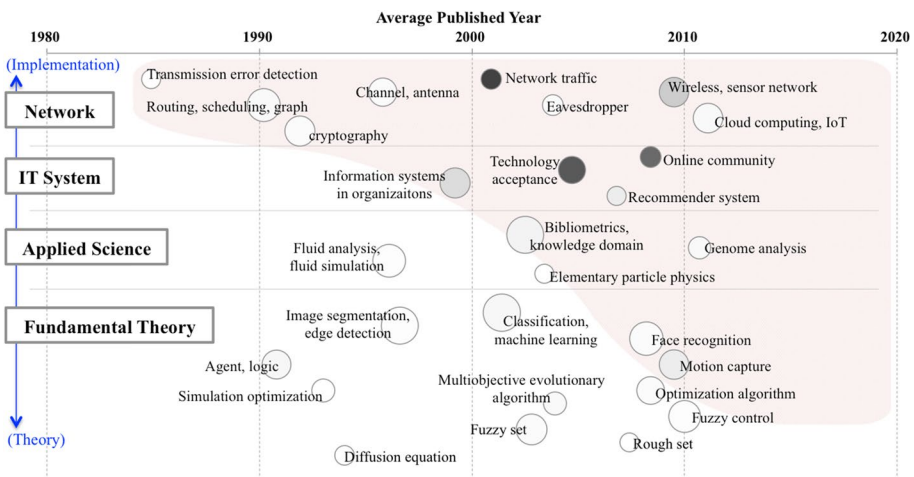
Average Published Year

1980
1990
2000
2010
2020

(Implementation)
(Theory)

Network
IT System
Applied Science
Fundamental Theory

Transmission error detection
Routing, scheduling, graph
Channel, antenna
cryptography
Network traffic
Eavesdropper
Wireless, sensor network
Cloud computing, IoT
Technology acceptance
Online community
Information systems in organizaitons
Recommender system
Bibliometrics, knowledge domain
Genome analysis
Fluid analysis, fluid simulation
Elementary particle physics
Image segmentation, edge detection
Classification, machine learning
Face recognition
Agent, logic
Motion capture
Simulation optimization
Multiobjective evolutionary algorithm
Optimization algorithm
Fuzzy control
Fuzzy set
Rough set
Diffusion equation